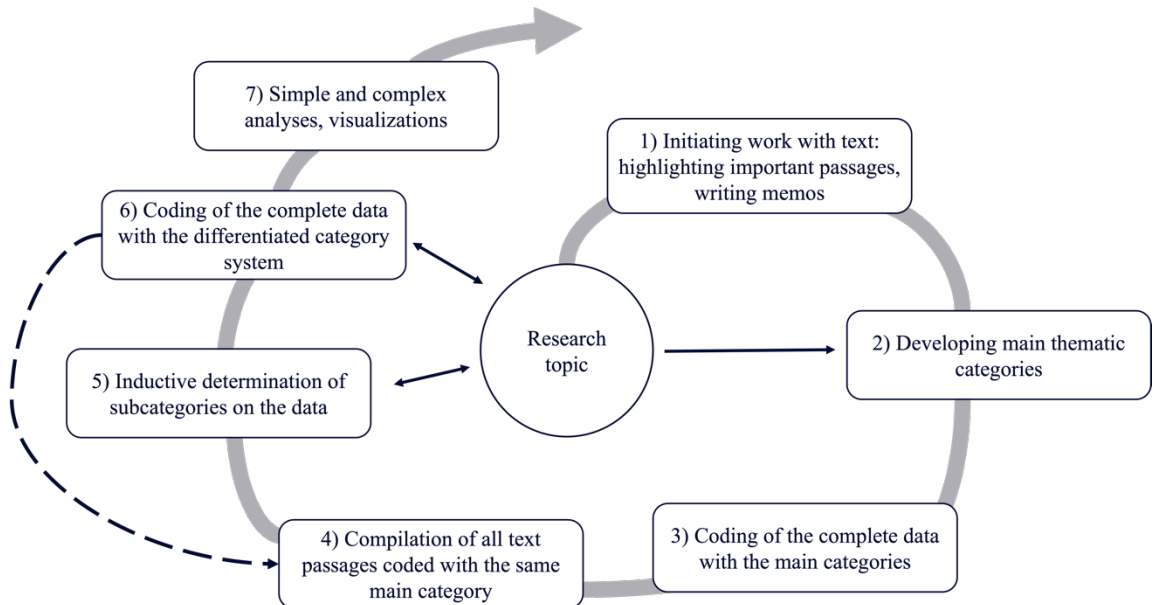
7) Simple and complex analyses, visualizations

1) Initiating work with text: highlighting important passages, writing memos

6) Coding of the complete data with the differentiated category system

Research topic

2) Developing main thematic categories

5) Inductive determination of subcategories on the data

3) Coding of the complete data with the main categories

4) Compilation of all text passages coded with the same main category